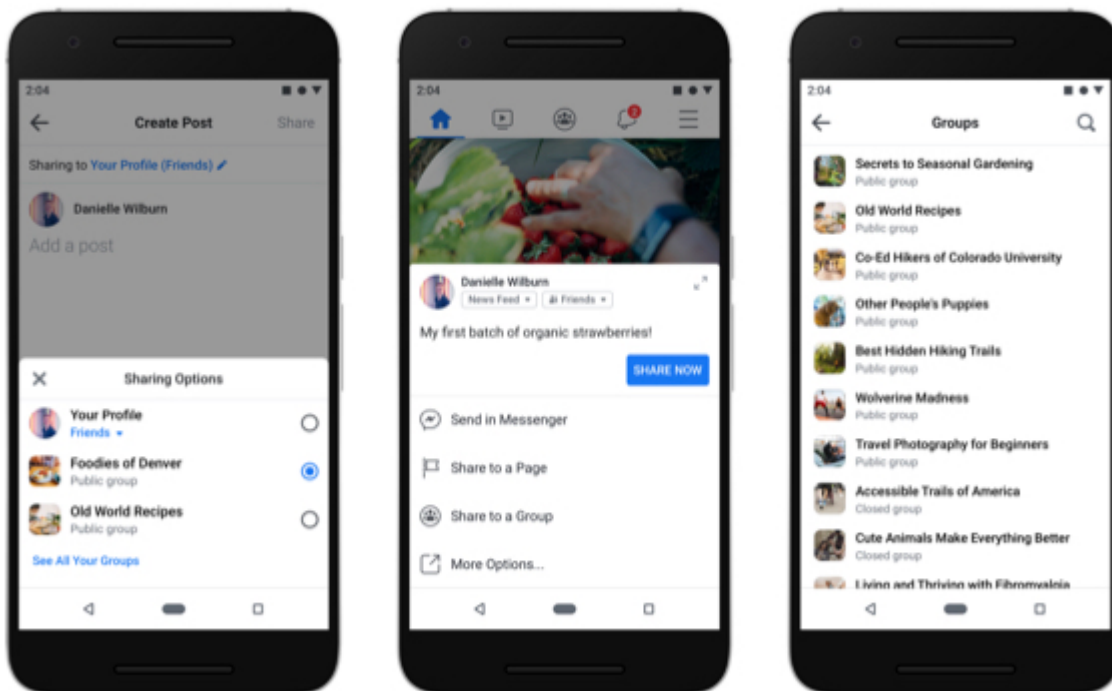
2:04

Create Post

Share

Sharing to Your Profile (Friends)

Danielle Wilburn

Add a post

Sharing Options

Your Profile
Friends

Foodies of Denver
Public group

Old World Recipes
Public group

See All Your Groups

2:04

2

Danielle Wilburn
News Feed
Friends

My first batch of organic strawberries!

SHARE NOW

Send in Messenger

Share to a Page

Share to a Group

More Options...

2:04

Groups

Secrets to Seasonal Gardening
Public group

Old World Recipes
Public group

Co-Ed Hikers of Colorado University
Public group

Other People's Puppies
Public group

Best Hidden Hiking Trails
Public group

Wolverine Madness
Public group

Travel Photography for Beginners
Public group

Accessible Trails of America
Closed group

Cute Animals Make Everything Better
Closed group

Living and Thriving with Fibromyalgia